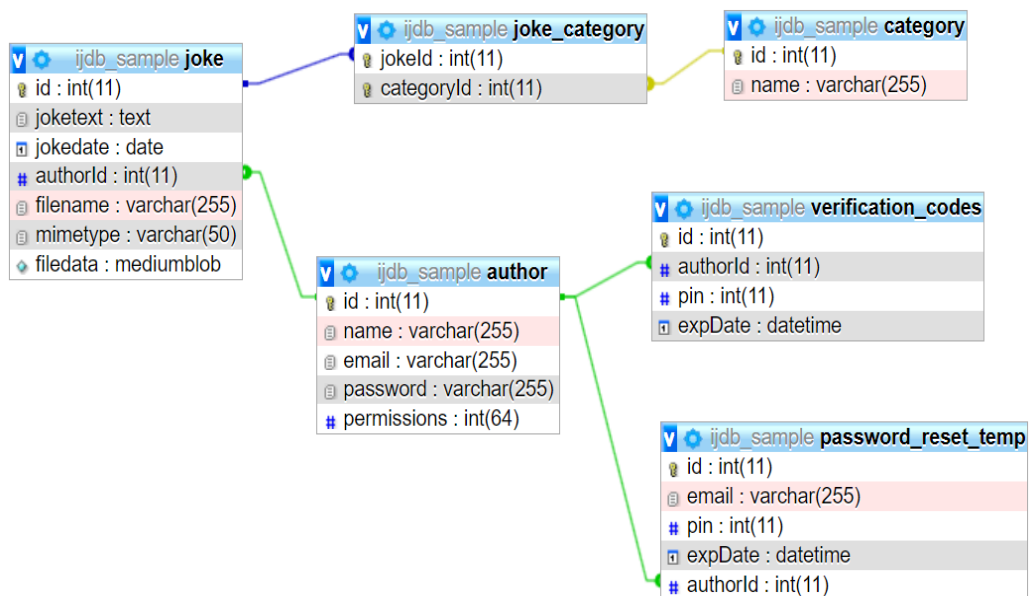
ijdb_sample joke
id : int(11)
joketext : text
jokedate : date
authorId : int(11)
filename : varchar(255)
mimetype : varchar(50)
filedata : mediumblob

ijdb_sample joke_category
jokeId : int(11)
categoryId : int(11)

ijdb_sample category
id : int(11)
name : varchar(255)

ijdb_sample author
id : int(11)
name : varchar(255)
email : varchar(255)
password : varchar(255)
permissions : int(64)

ijdb_sample verification_codes
id : int(11)
authorId : int(11)
pin : int(11)
expDate : datetime

ijdb_sample password_reset_temp
id : int(11)
email : varchar(255)
pin : int(11)
expDate : datetime
authorId : int(11)